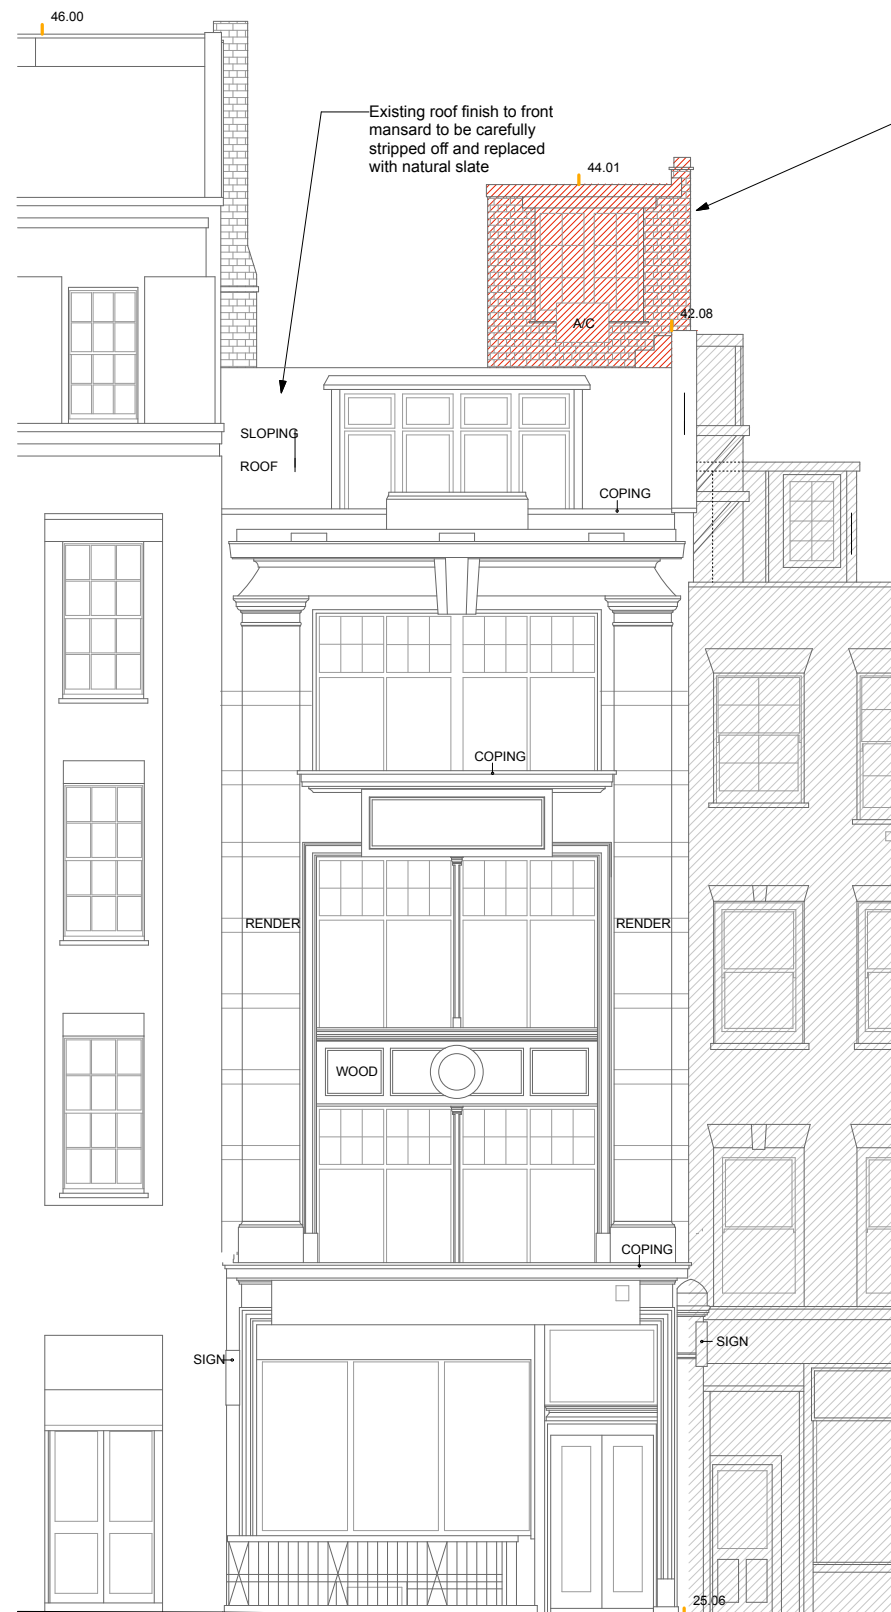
46.00

Existing roof finish to front mansard to be carefully stripped off and replaced with natural slate

44.01

A/C

42.08

SLOPING ROOF

COPING

COPING

RENDER

RENDER

WOOD

COPING

SIGN

SIGN

25.06